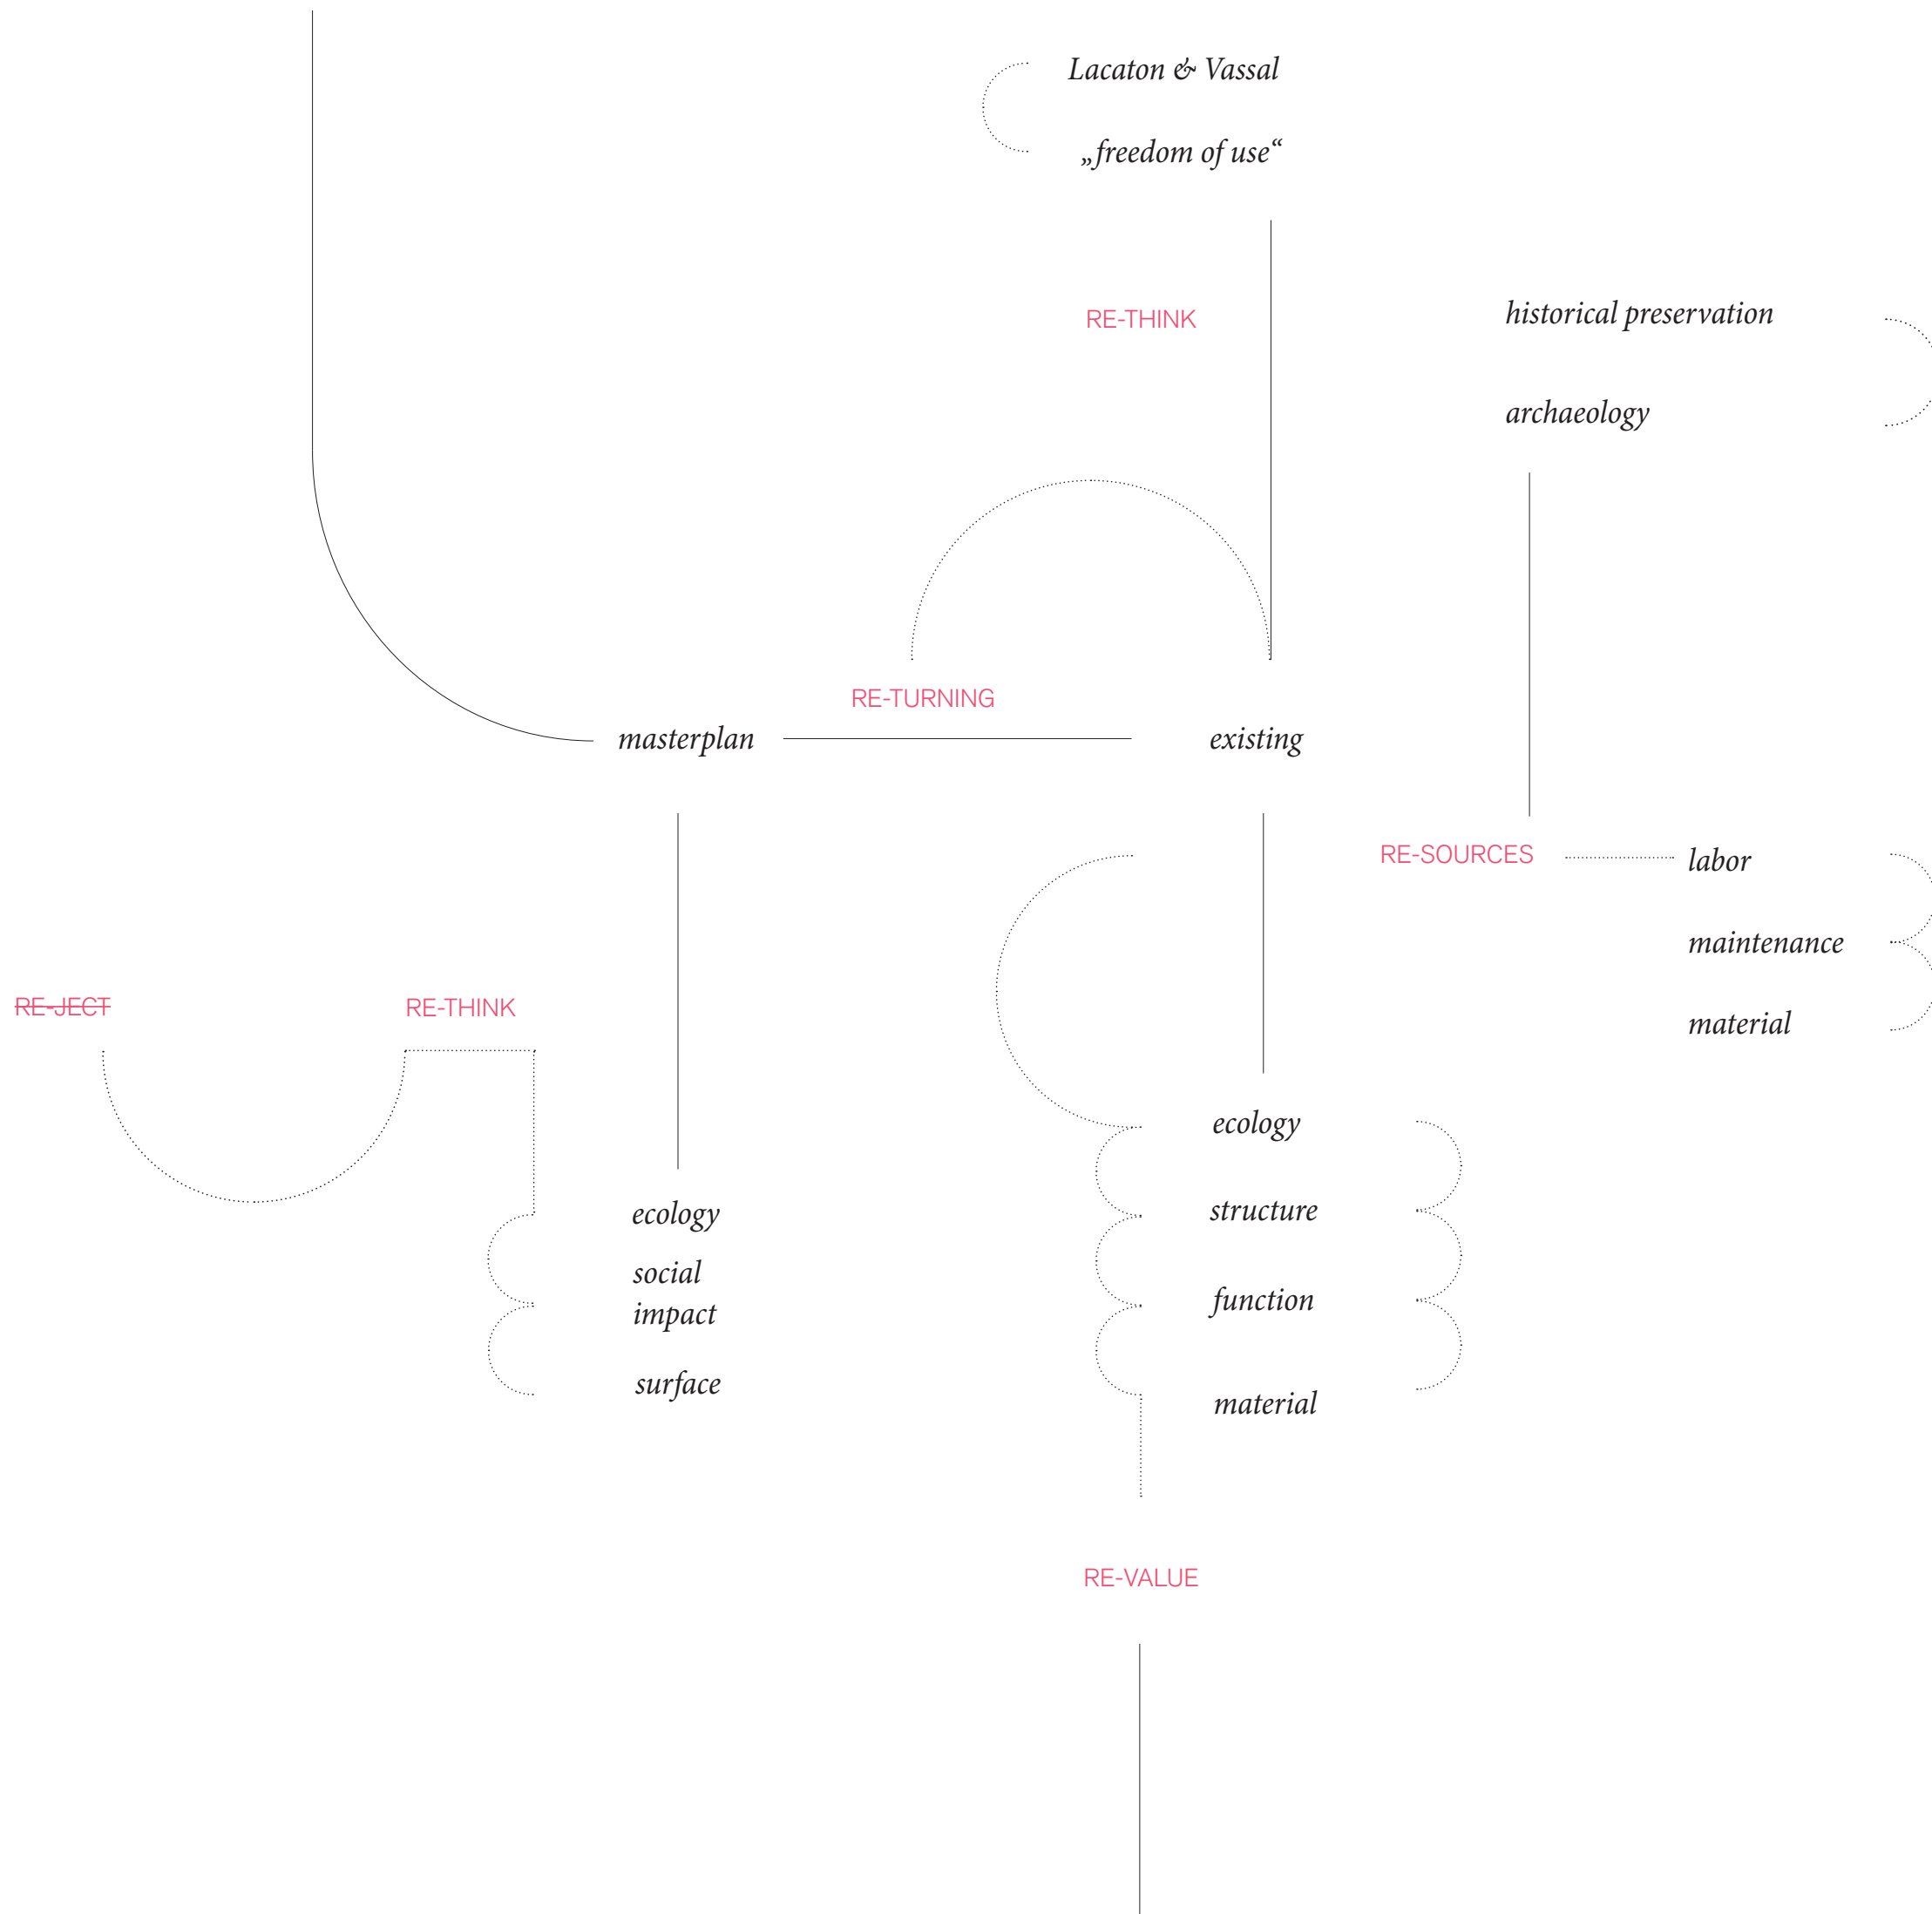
Lacaton & Vassal

„freedom of use“

RE-THINK

historical preservation

archaeology

RE-TURNING

masterplan

existing

RE-SOURCES

labor

maintenance

material

~~RE-JECT~~

RE-THINK

ecology

structure

function

material

ecology

social impact

surface

RE-VALUE